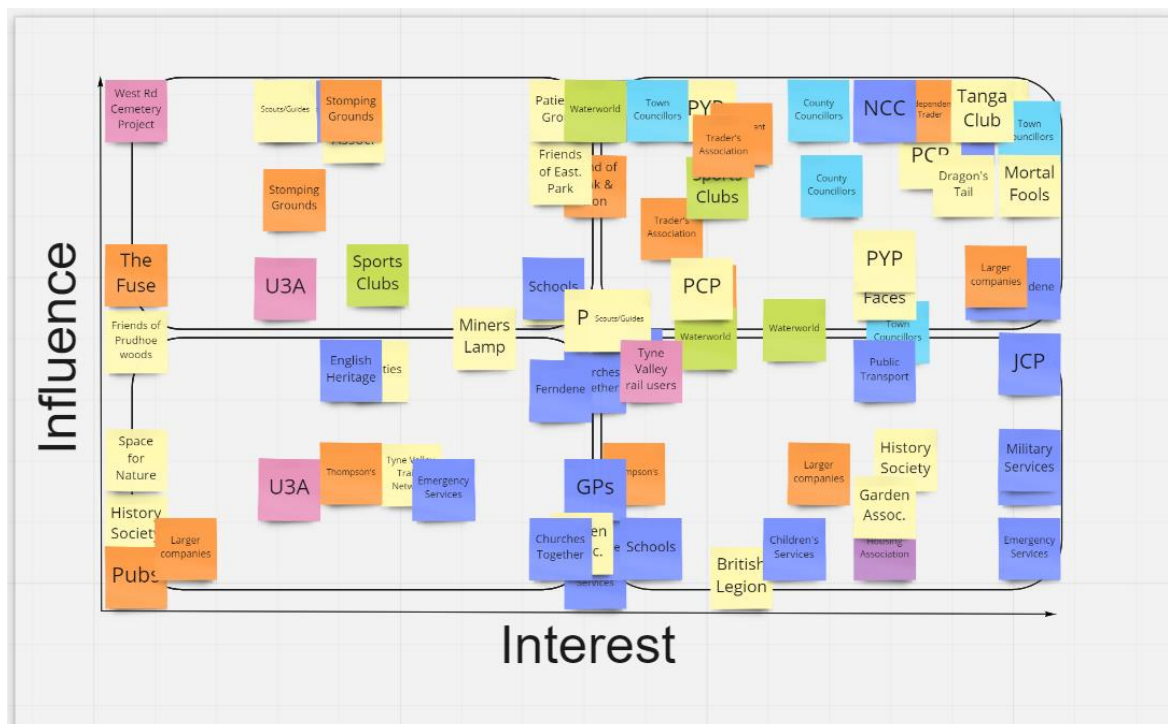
West Rd Cemetery Project

Scouts/Guides

Stomping Grounds

Assoc.

Stomping Grounds

The Fuse

U3A

Sports Clubs

Friends of Prudhoe woods

Patie Gro

Waterworld

Friends of East. Park

nd of k & on

Town Councillors

PYP

Trader's Association

Sports Clubs

Trader's Association

County Councillors

NCC

Independent Trader

Tanga Club

Town Councillors

PCP

County Councillors

Dragon's Tail

Mortal Fools

Schools

Miners Lamp

P

Scouts/Guides

PCP

PYP

Faces

Waterworld

Waterworld

Town Councillors

Larger companies

dene

English Heritage

ties

Ferndene

rches ether

Tyne Valley rail users

Public Transport

JCP

Space for Nature

History Society

Larger companies

Pubs

U3A

Thompson's

Tyne Valley Trai Netw

Emergency Services

GPs

Thompson's

Churches Together

en c.

Schools

Services

British Legion

Larger companies

History Society

Garden Assoc.

Housing Association

Children's Services

Military Services

Emergency Services

Influence

Interest